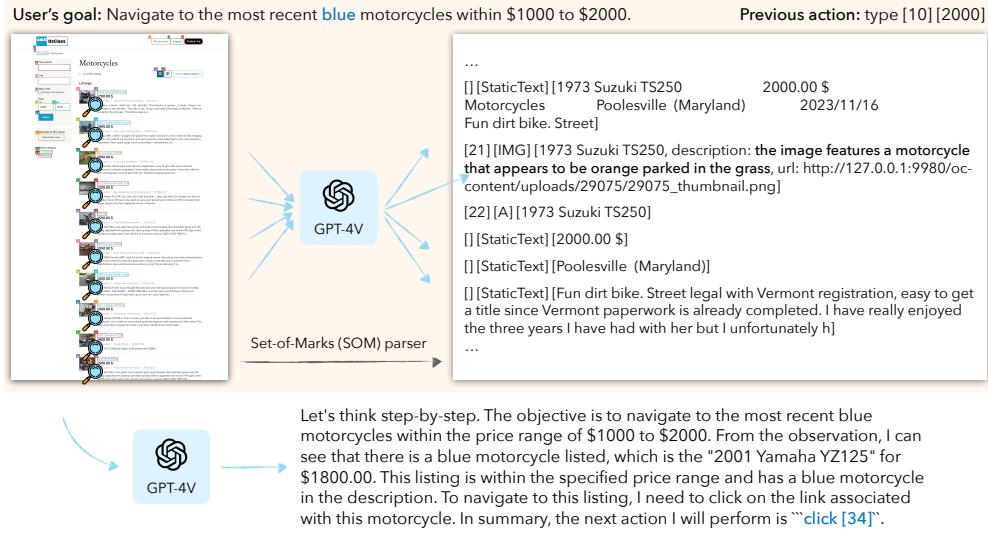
User's goal: Navigate to the most recent blue motorcycles within \$1000 to \$2000.

Previous action: type [10] [2000]

Motorcycles

GPT-4V

...

[] [StaticText] [1973 Suzuki TS250 2000.00 \$ Motorcycles Poolesville (Maryland) 2023/11/16 Fun dirt bike. Street]

[21] [IMG] [1973 Suzuki TS250, description: the image features a motorcycle that appears to be orange parked in the grass, url: http://127.0.0.1:9980/oc-content/uploads/29075/29075_thumbnail.png]

[22] [A] [1973 Suzuki TS250]

[] [StaticText] [2000.00 \$]

[] [StaticText] [Poolesville (Maryland)]

[] [StaticText] [Fun dirt bike. Street legal with Vermont registration, easy to get a title since Vermont paperwork is already completed. I have really enjoyed the three years I have had with her but I unfortunately h]

...

Set-of-Marks (SOM) parser

GPT-4V

Let's think step-by-step. The objective is to navigate to the most recent blue motorcycles within the price range of \$1000 to \$2000. From the observation, I can see that there is a blue motorcycle listed, which is the "2001 Yamaha YZ125" for \$1800.00. This listing is within the specified price range and has a blue motorcycle in the description. To navigate to this listing, I need to click on the link associated with this motorcycle. In summary, the next action I will perform is ```click [34]```.